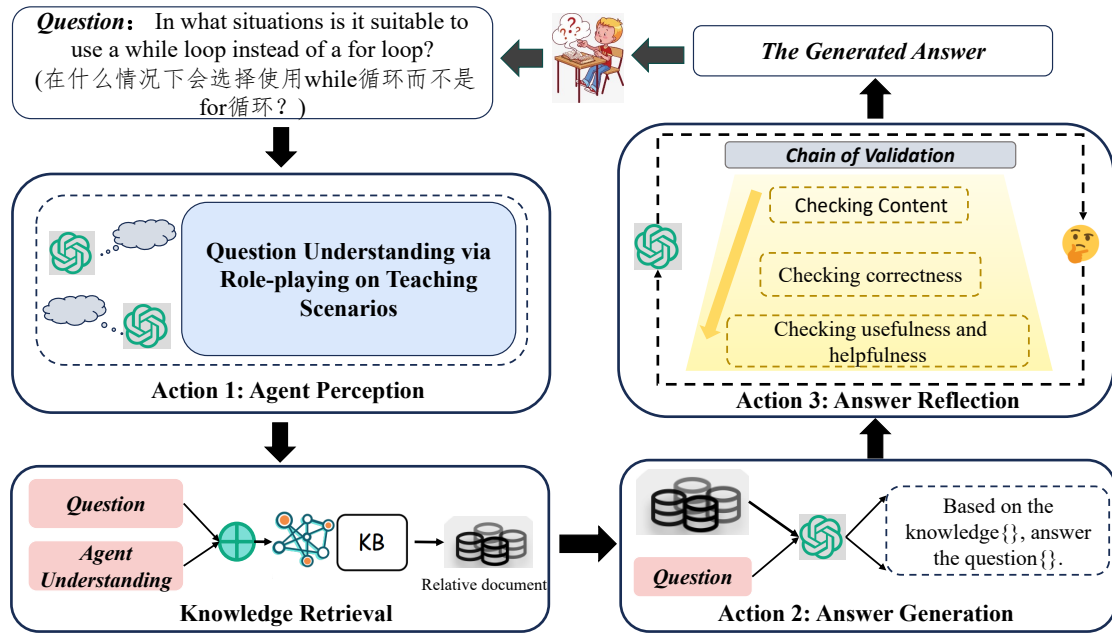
Question： In what situations is it suitable to use a while loop instead of a for loop? (在什么情况下会选择使用while循环而不是for循环？)

The Generated Answer

Question Understanding via Role-playing on Teaching Scenarios

Action 1: Agent Perception

Chain of Validation

Checking Content

Checking correctness

Checking usefulness and helpfulness

Action 3: Answer Reflection

Question

Agent Understanding

KB

Relative document

Knowledge Retrieval

Question

Based on the knowledge{}, answer the question{}.

Action 2: Answer Generation